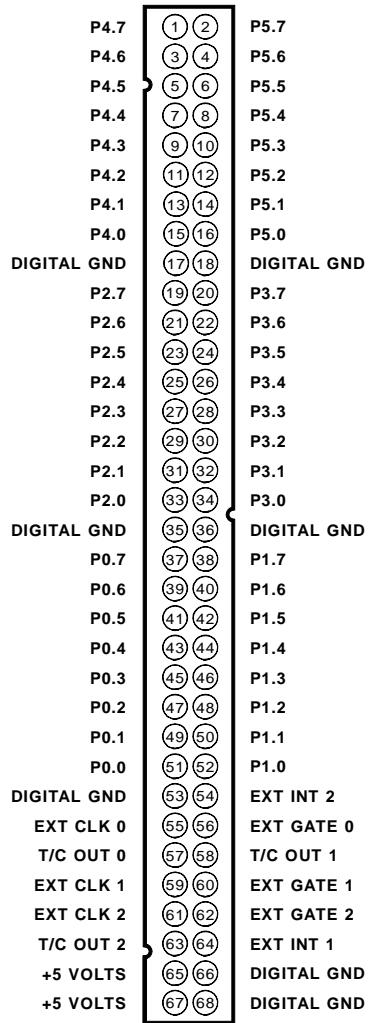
| | | | |
|---|---|---|---|
| P4.7 | 1 | 2 | P5.7 |
| P4.6 | 3 | 4 | P5.6 |
| P4.5 | 5 | 6 | P5.5 |
| P4.4 | 7 | 8 | P5.4 |
| P4.3 | 9 | 10 | P5.3 |
| P4.2 | 11 | 12 | P5.2 |
| P4.1 | 13 | 14 | P5.1 |
| P4.0 | 15 | 16 | P5.0 |
| DIGITAL GND | 17 | 18 | DIGITAL GND |
| P2.7 | 19 | 20 | P3.7 |
| P2.6 | 21 | 22 | P3.6 |
| P2.5 | 23 | 24 | P3.5 |
| P2.4 | 25 | 26 | P3.4 |
| P2.3 | 27 | 28 | P3.3 |
| P2.2 | 29 | 30 | P3.2 |
| P2.1 | 31 | 32 | P3.1 |
| P2.0 | 33 | 34 | P3.0 |
| DIGITAL GND | 35 | 36 | DIGITAL GND |
| P0.7 | 37 | 38 | P1.7 |
| P0.6 | 39 | 40 | P1.6 |
| P0.5 | 41 | 42 | P1.5 |
| P0.4 | 43 | 44 | P1.4 |
| P0.3 | 45 | 46 | P1.3 |
| P0.2 | 47 | 48 | P1.2 |
| P0.1 | 49 | 50 | P1.1 |
| P0.0 | 51 | 52 | P1.0 |
| DIGITAL GND | 53 | 54 | EXT INT 2 |
| EXT CLK 0 | 55 | 56 | EXT GATE 0 |
| T/C OUT 0 | 57 | 58 | T/C OUT 1 |
| EXT CLK 1 | 59 | 60 | EXT GATE 1 |
| EXT CLK 2 | 61 | 62 | EXT GATE 2 |
| T/C OUT 2 | 63 | 64 | EXT INT 1 |
| +5 VOLTS | 65 | 66 | DIGITAL GND |
| +5 VOLTS | 67 | 68 | DIGITAL GND |